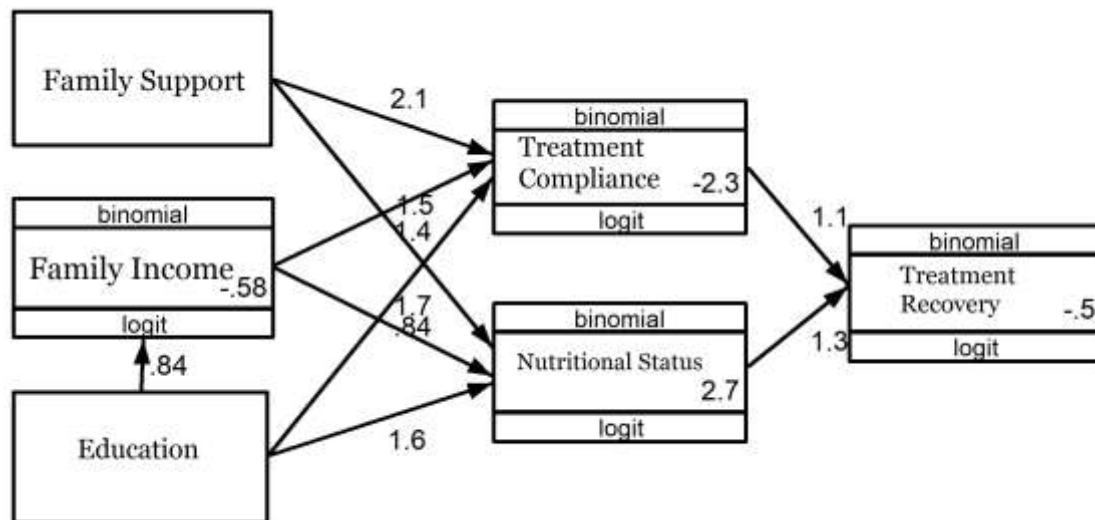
Family Support

2.1

binomial
Treatment Compliance -2.3
logit

binomial
Family Income -.58
logit

1.5
1.4

1.1

binomial
Treatment Recovery -.5
logit

1.7
.84

binomial
Nutritional Status 2.7
logit

1.3

.84

Education

1.6